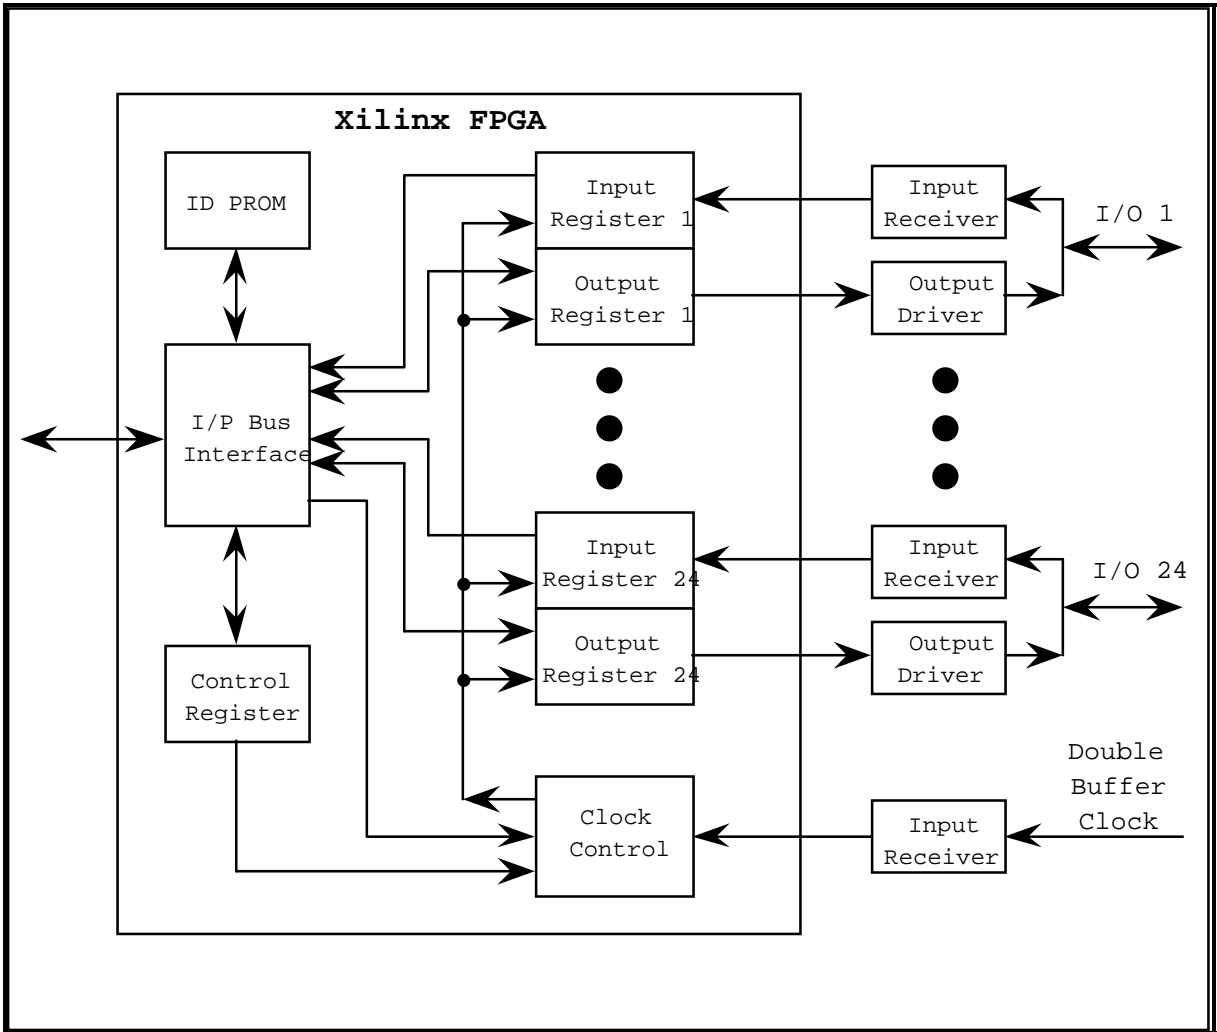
Xilinx FPGA

ID PROM

I/P Bus Interface

Control Register

Input Register 1

Output Register 1

Input Register 24

Output Register 24

Clock Control

Input Receiver

Output Driver

I/O 1

Input Receiver

Output Driver

I/O 24

Input Receiver

Double Buffer Clock